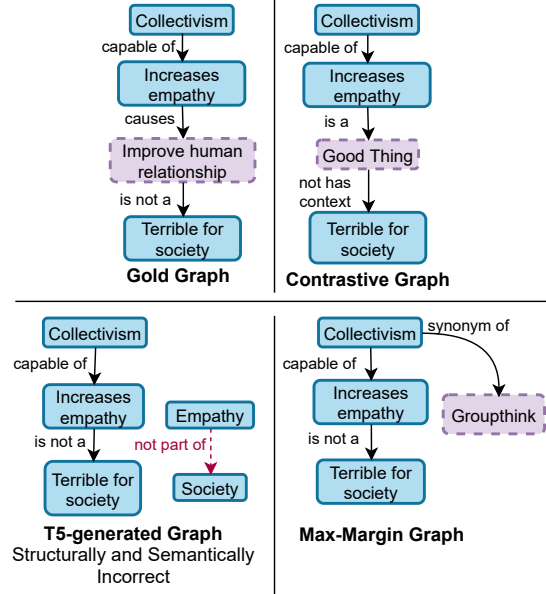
Collectivism
capable of
Increases empathy
causes
Improve human relationship
is not a
Terrible for society
Gold Graph

Collectivism
capable of
Increases empathy
is a
Good Thing
not has context
Terrible for society
Contrastive Graph

Collectivism
capable of
Increases empathy
is not a
Terrible for society
Empathy
not part of
Society
T5-generated Graph
Structurally and Semantically Incorrect

Collectivism
synonym of
capable of
Increases empathy
Groupthink
is not a
Terrible for society
Max-Margin Graph